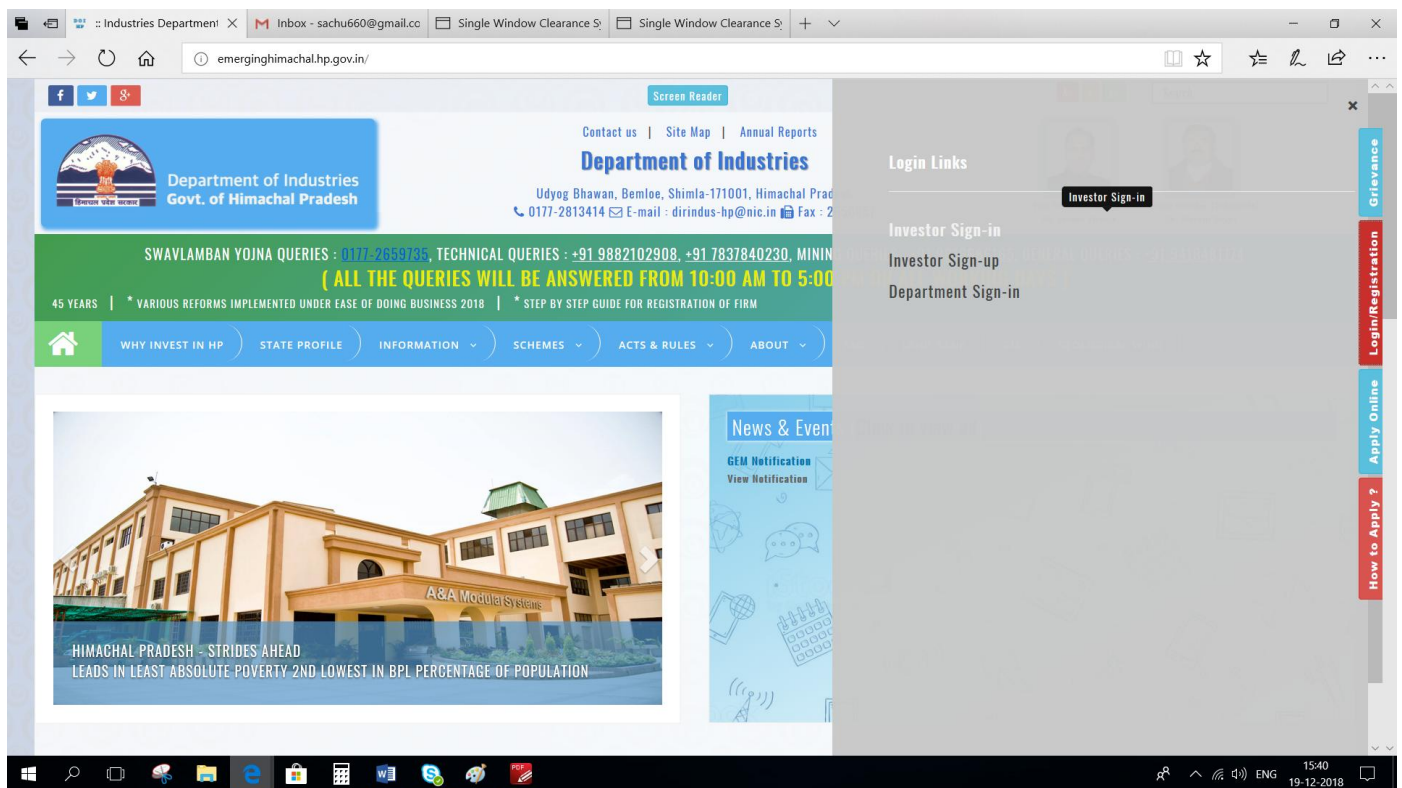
:: Industries Department × M Inbox - sachu660@gmail.co Single Window Clearance Sy Single Window Clearance Sy + ∨

emerginghimachal.hp.gov.in/

f g+

Screen Reader

Contact us | Site Map | Annual Reports

Department of Industries

Udyog Bhawan, Bemloe, Shimla-171001, Himachal Prad

0177-2813414 E-mail : dirindus-hp@nic.in Fax : 2

हिमाचल प्रदेश सरकार

Department of Industries
Govt. of Himachal Pradesh

SWAVLAMBAN YOJNA QUERIES : 0177-2659735, TECHNICAL QUERIES : +91 9882102908, +91 7837840230, MININ

( ALL THE QUERIES WILL BE ANSWERED FROM 10:00 AM TO 5:0

45 YEARS | * VARIOUS REFORMS IMPLEMENTED UNDER EASE OF DOING BUSINESS 2018 | * STEP BY STEP GUIDE FOR REGISTRATION OF FIRM

WHY INVEST IN HP STATE PROFILE INFORMATION SCHEMES ACTS & RULES ABOUT

News & Even

GEM Notification
View Notification

A&A Modular Systems

HIMACHAL PRADESH - STRIDES AHEAD
LEADS IN LEAST ABSOLUTE POVERTY 2ND LOWEST IN BPL PERCENTAGE OF POPULATION

×

Login Links

Investor Sign-in

Investor Sign-in
Investor Sign-up
Department Sign-in

Grievance
Login/Registration
Apply Online
How to Apply ?

ENG 15:40 19-12-2018